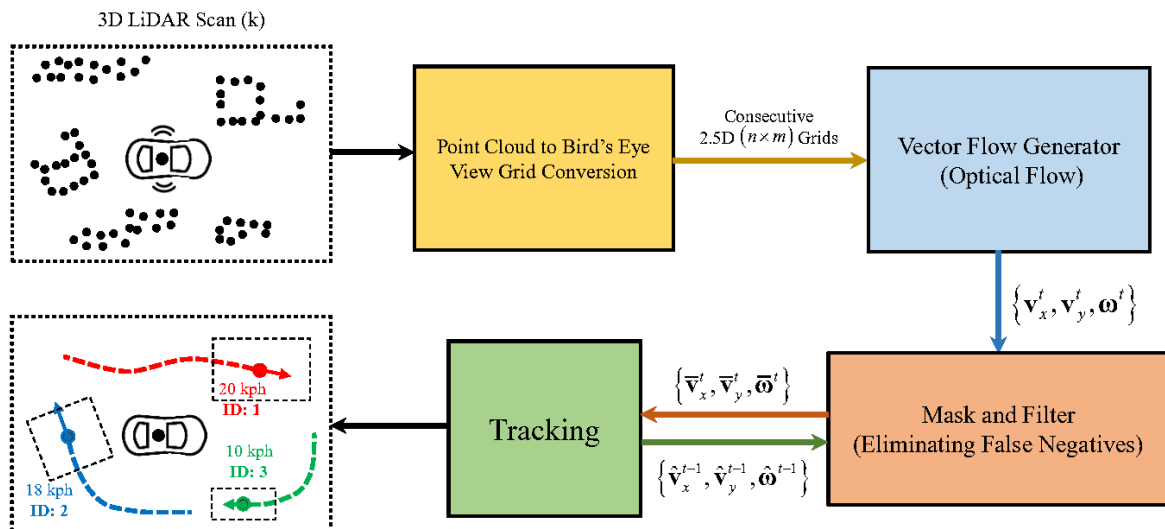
3D LiDAR Scan (k)

Point Cloud to Bird's Eye View Grid Conversion

Consecutive 2.5D $(n \times m)$ Grids

Vector Flow Generator (Optical Flow)

$\left\{ \mathbf{v}_x^t, \mathbf{v}_y^t, \boldsymbol{\omega}^t \right\}$

Mask and Filter (Eliminating False Negatives)

$\left\{ \overline{\mathbf{v}}_x^t, \overline{\mathbf{v}}_y^t, \overline{\boldsymbol{\omega}}^t \right\}$

$\left\{ \hat{\mathbf{v}}_x^{t-1}, \hat{\mathbf{v}}_y^{t-1}, \hat{\boldsymbol{\omega}}^{t-1} \right\}$

Tracking

20 kph
ID: 1

10 kph
ID: 3

18 kph
ID: 2